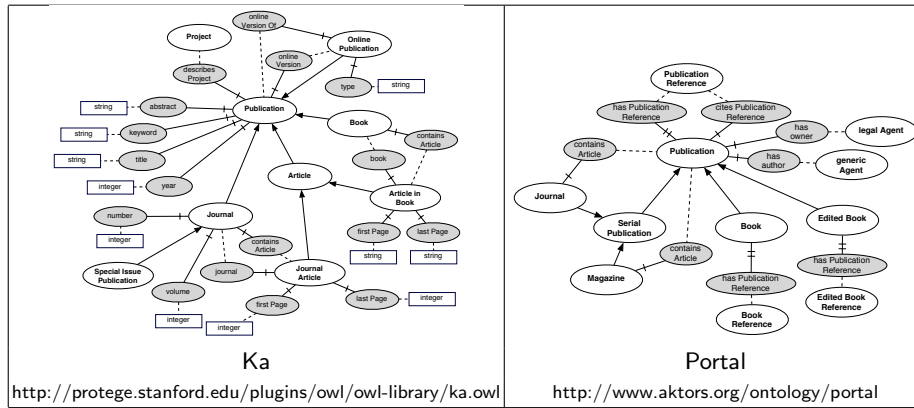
online Version Of

Project

Online Publication

describes Project

online Version

type

string

string

abstract

Publication

string

keyword

Book

contains Article

string

title

book

integer

year

Article

Article in Book

number

Journal

integer

contains Article

first Page

last Page

Special Issue Publication

journal

Journal Article

string

string

volume

last Page

integer

first Page

integer

integer

Ka

http://protege.stanford.edu/plugins/owl/owl-library/ka.owl

Publication Reference

has Publication Reference

cites Publication Reference

contains Article

has owner

legal Agent

Publication

has author

generic Agent

Journal

Serial Publication

Book

Edited Book

contains Article

Magazine

has Publication Reference

has Publication Reference

Edited Book Reference

Book Reference

Portal

http://www.aktors.org/ontology/portal